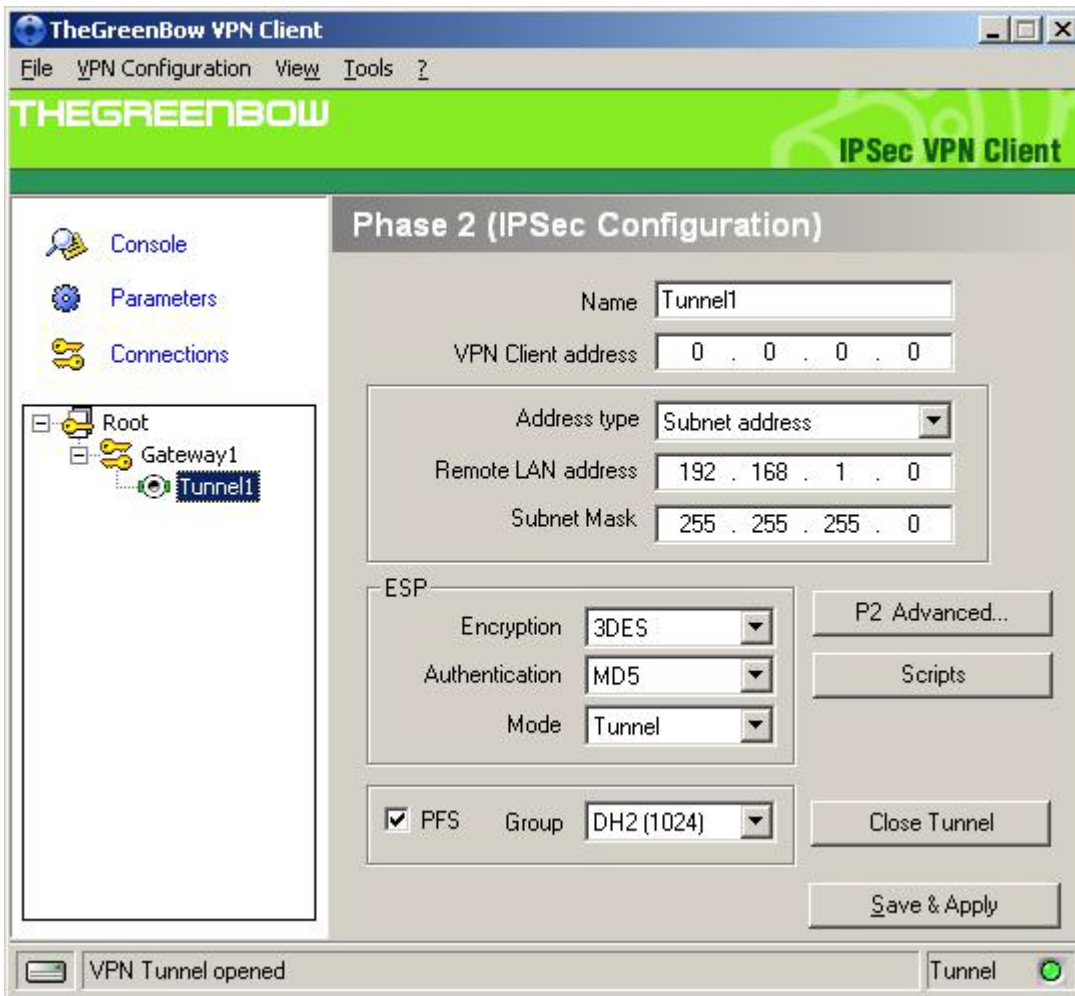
TheGreenBow VPN Client

File VPN Configuration View Tools ?

THEGREENBOW

IPSec VPN Client

Console

Parameters

Connections

Root

Gateway1

Tunnel1

Phase 2 (IPSec Configuration)

Name Tunnel1

VPN Client address 0 . 0 . 0 . 0

Address type Subnet address

Remote LAN address 192 . 168 . 1 . 0

Subnet Mask 255 . 255 . 255 . 0

ESP

Encryption 3DES

Authentication MD5

Mode Tunnel

P2 Advanced...

Scripts

PFS Group DH2 (1024)

Close Tunnel

Save & Apply

VPN Tunnel opened

Tunnel